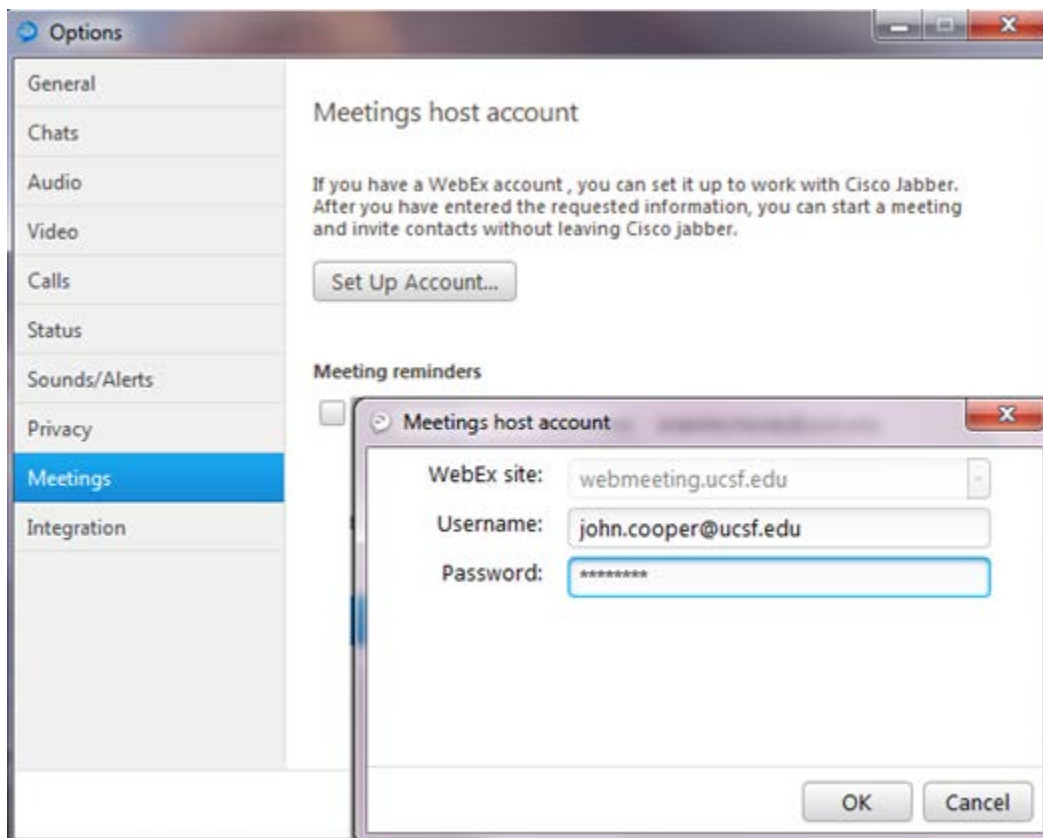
Options

General
Chats
Audio
Video
Calls
Status
Sounds/Alerts
Privacy
Meetings
Integration

Meetings host account

If you have a WebEx account , you can set it up to work with Cisco Jabber. After you have entered the requested information, you can start a meeting and invite contacts without leaving Cisco jabber.

Set Up Account...

Meeting reminders

Meetings host account

WebEx site: webmeeting.ucsf.edu
Username: john.cooper@ucsf.edu
Password: ********

OK Cancel